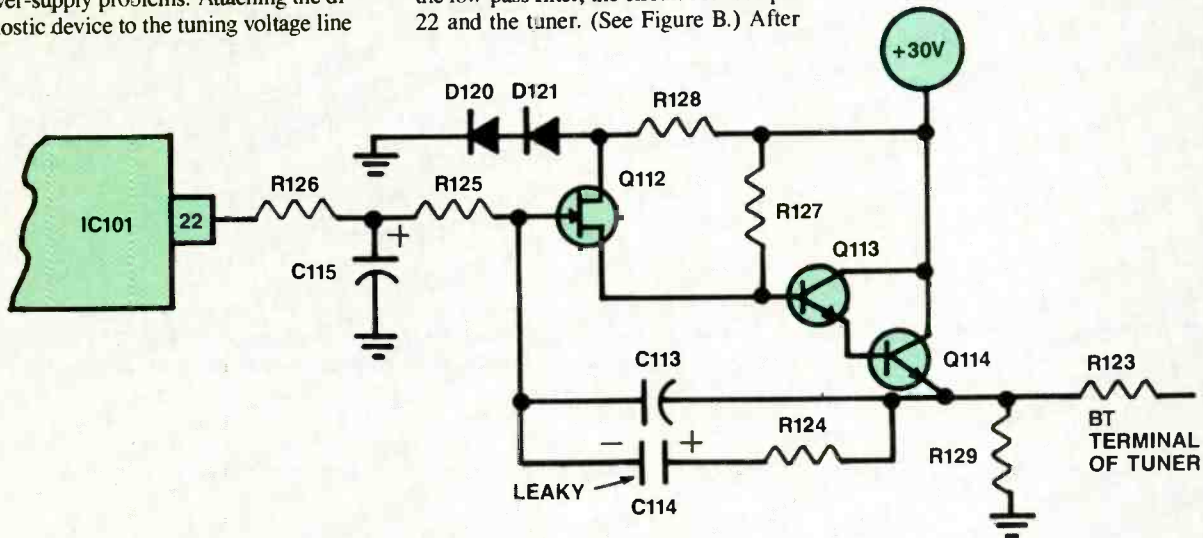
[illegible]er-supply problems. Attaching the di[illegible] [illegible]ostic device to the tuning voltage line

the low-pass filter, the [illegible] 22 and the tuner. (See Figure B.) After

+30V

D120 D121

R128

R126

R125

Q112

R127

IC101

22

C115

Q113

C113

Q114

R123

R124

BT TERMINAL OF TUNER

R129

LEAKY

C114